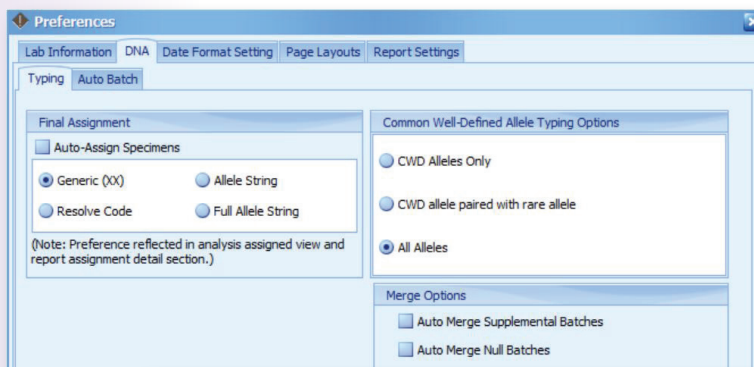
Preferences

Lab Information | DNA | Date Format Setting | Page Layouts | Report Settings

Typing | Auto Batch

Final Assignment

Auto-Assign Specimens

Generic (XX)
Allele String
Resolve Code
Full Allele String

(Note: Preference reflected in analysis assigned view and report assignment detail section.)

Common Well-Defined Allele Typing Options

CWD Alleles Only

CWD allele paired with rare allele

All Alleles

Merge Options

Auto Merge Supplemental Batches

Auto Merge Null Batches